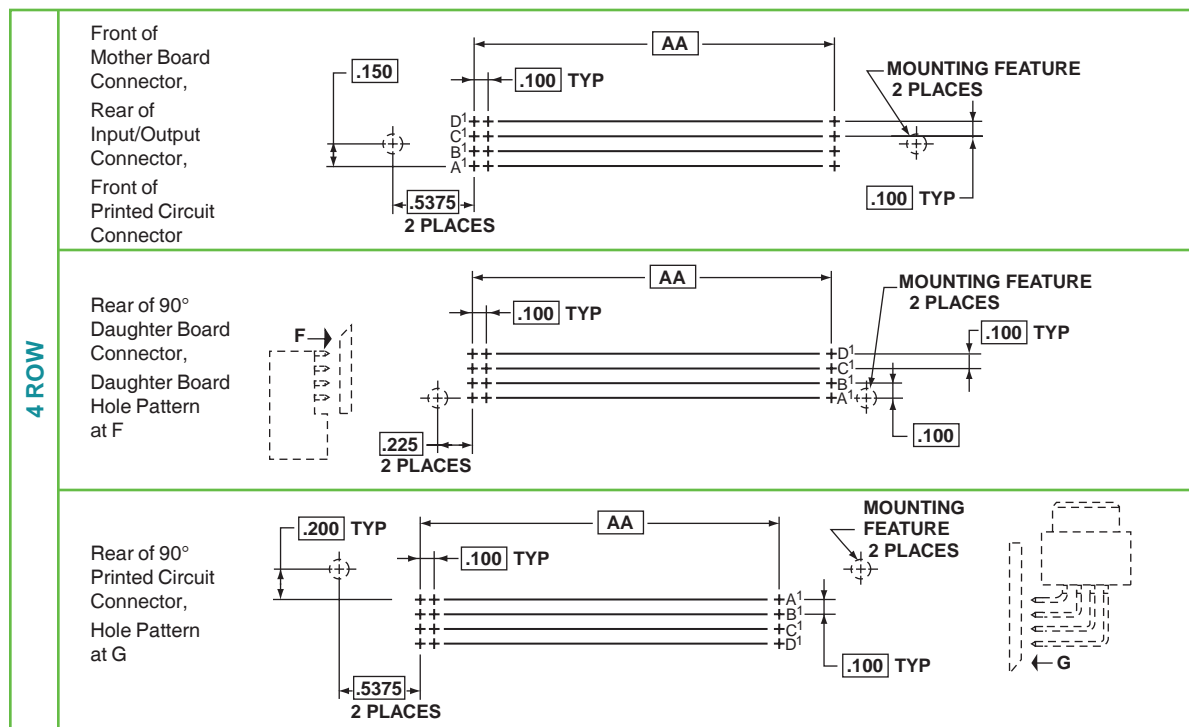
4 ROW

Front of Mother Board Connector,
Rear of Input/Output Connector,
Front of Printed Circuit Connector

AA
.150
.100 TYP
MOUNTING FEATURE
2 PLACES
D$^1$
C$^1$
B$^1$
A$^1$
.100 TYP
.5375
2 PLACES

Rear of 90° Daughter Board Connector,
Daughter Board Hole Pattern at F

AA
.100 TYP
MOUNTING FEATURE
2 PLACES
F
.100 TYP
D$^1$
C$^1$
B$^1$
A$^1$
.100
.225
2 PLACES

Rear of 90° Printed Circuit Connector,
Hole Pattern at G

.200 TYP
AA
.100 TYP
MOUNTING FEATURE
2 PLACES
A$^1$
B$^1$
C$^1$
D$^1$
.100 TYP
G
.5375
2 PLACES